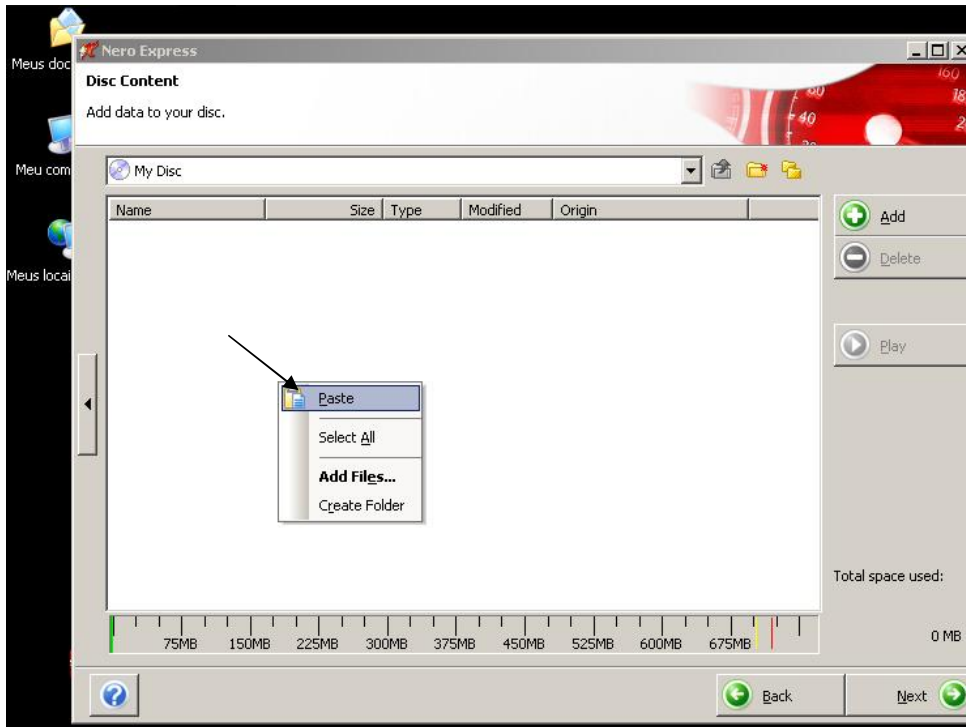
Meus doc
Meu com
Meus locai

Nero Express

Disc Content
Add data to your disc.

160
80
40
18

My Disc

| Name | Size | Type | Modified | Origin |
|---|---|---|---|---|

Add
Delete
Play

Paste
Select All
Add Files...
Create Folder

Total space used:
0 MB

75MB 150MB 225MB 300MB 375MB 450MB 525MB 600MB 675MB

Back
Next